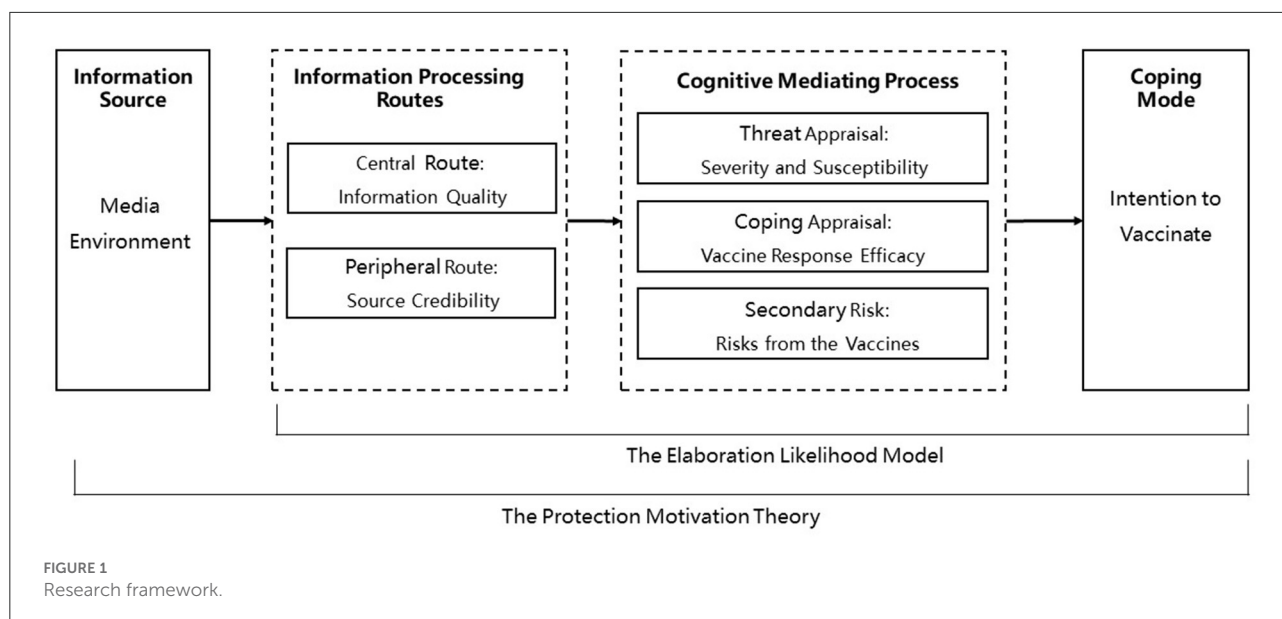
Information Source

Media Environment

Information Processing Routes

Central Route: Information Quality

Peripheral Route: Source Credibility

Cognitive Mediating Process

Threat Appraisal: Severity and Susceptibility

Coping Appraisal: Vaccine Response Efficacy

Secondary Risk: Risks from the Vaccines

Coping Mode

Intention to Vaccinate

The Elaboration Likelihood Model

The Protection Motivation Theory

FIGURE 1
Research framework.